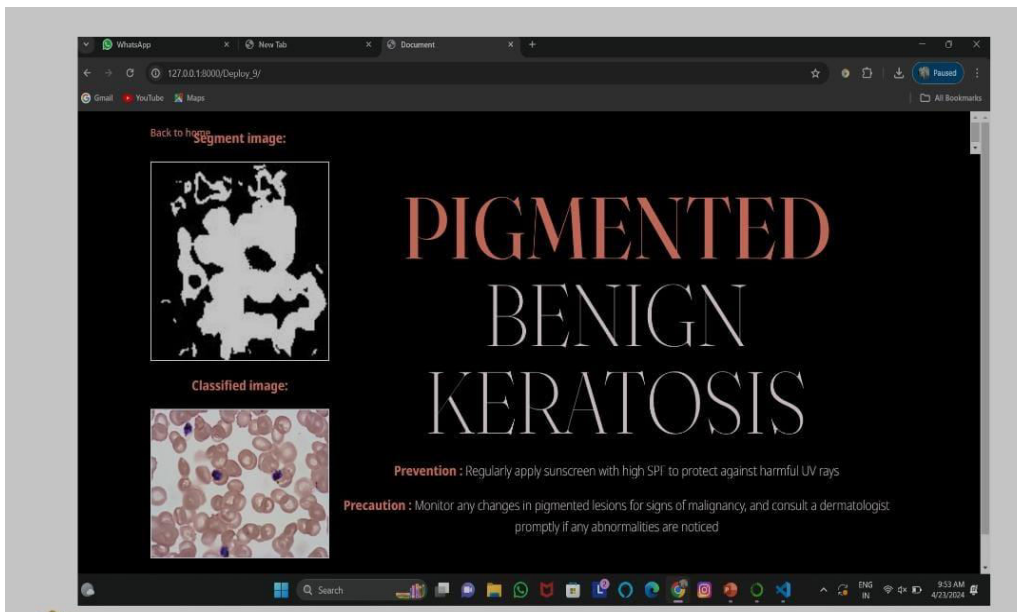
WhatsApp × New Tab × Document × +

127.0.0.1:8000/Deploy_9/

Paused

Gmail YouTube Maps

All Bookmarks

Back to home

Segment image:

Classified image:

PIGMENTED
BENIGN
KERATOSIS

Prevention : Regularly apply sunscreen with high SPF to protect against harmful UV rays

Precaution : Monitor any changes in pigmented lesions for signs of malignancy, and consult a dermatologist promptly if any abnormalities are noticed

Search

ENG IN

9:53 AM 4/23/2024